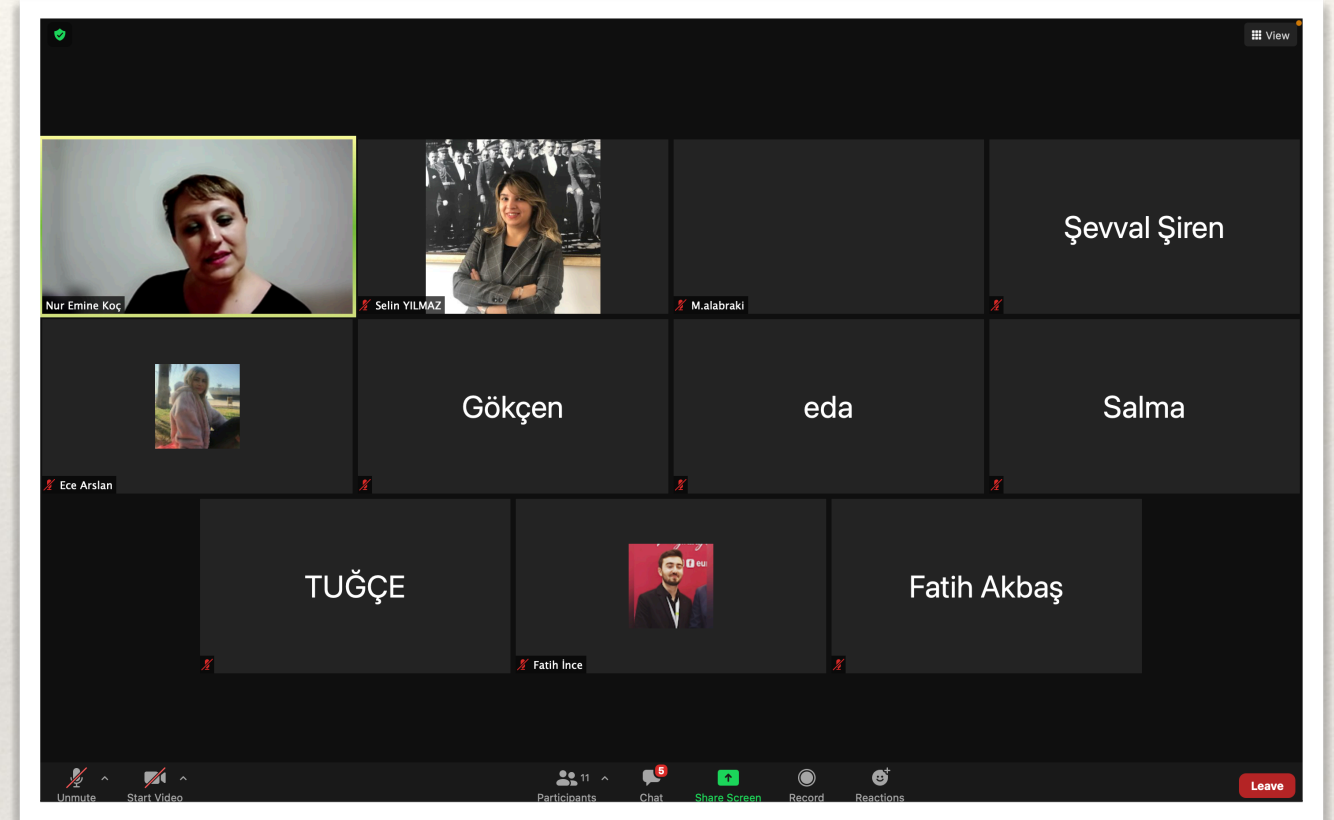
View

Nur Emine Koç

Selin YILMAZ

M.alabraki

Şevval Şiren

Ece Arslan

Gökçen

eda

Salma

TUĞÇE

Fatih İnce

Fatih Akbaş

Unmute
Start Video
11
Participants
5
Chat
Share Screen
Record
Reactions
Leave